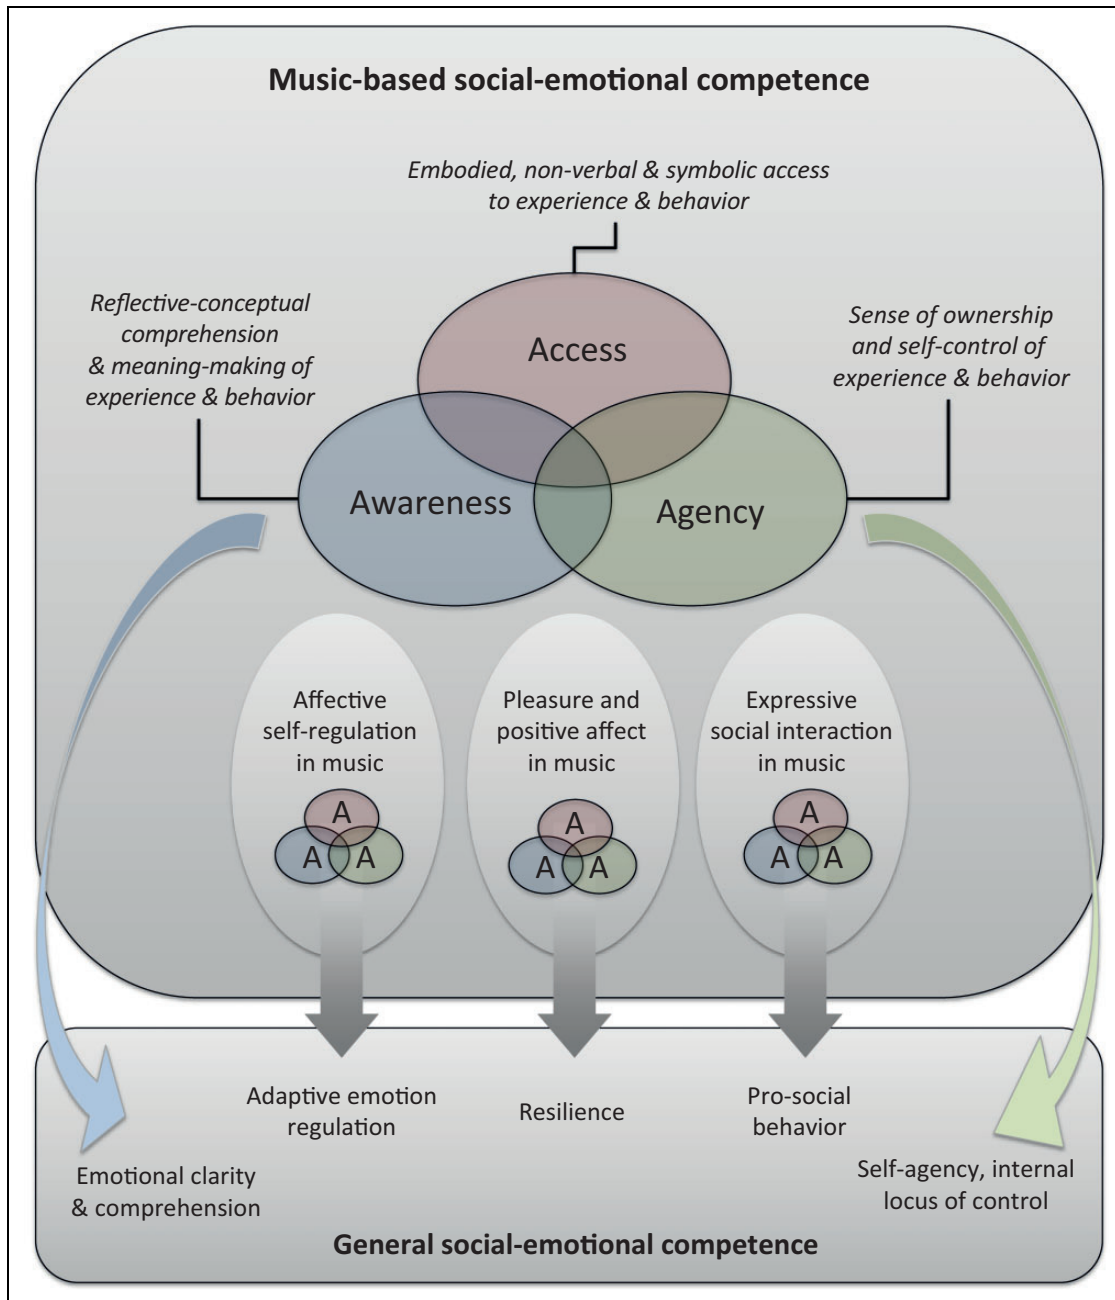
Music-based social-emotional competence

Embodied, non-verbal & symbolic access to experience & behavior

Reflective-conceptual comprehension & meaning-making of experience & behavior

Sense of ownership and self-control of experience & behavior

Access

Awareness

Agency

Affective self-regulation in music

A A A

Pleasure and positive affect in music

A A A

Expressive social interaction in music

A A A

Adaptive emotion regulation

Resilience

Pro-social behavior

Emotional clarity & comprehension

Self-agency, internal locus of control

General social-emotional competence